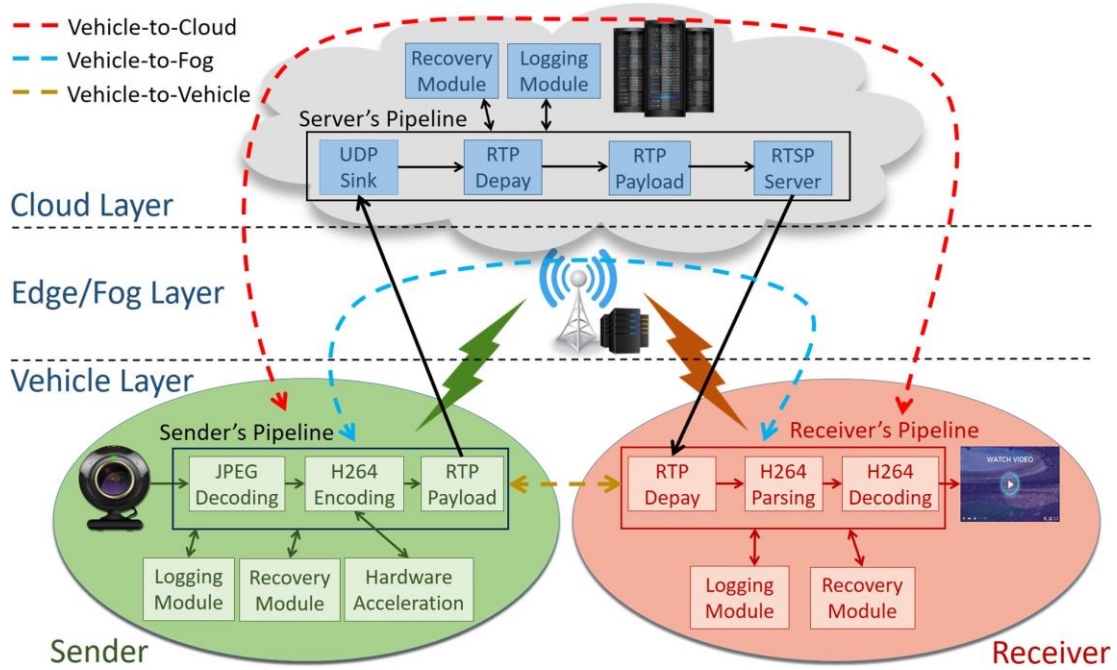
Vehicle-to-Cloud
Vehicle-to-Fog
Vehicle-to-Vehicle

Recovery Module
Logging Module

Server's Pipeline

UDP Sink
RTP Depay
RTP Payload
RTSP Server

Cloud Layer

Edge/Fog Layer

Vehicle Layer

Sender's Pipeline

JPEG Decoding
H264 Encoding
RTP Payload

Logging Module
Recovery Module
Hardware Acceleration

Sender

Receiver's Pipeline

RTP Depay
H264 Parsing
H264 Decoding

WATCH VIDEO

Logging Module
Recovery Module

Receiver